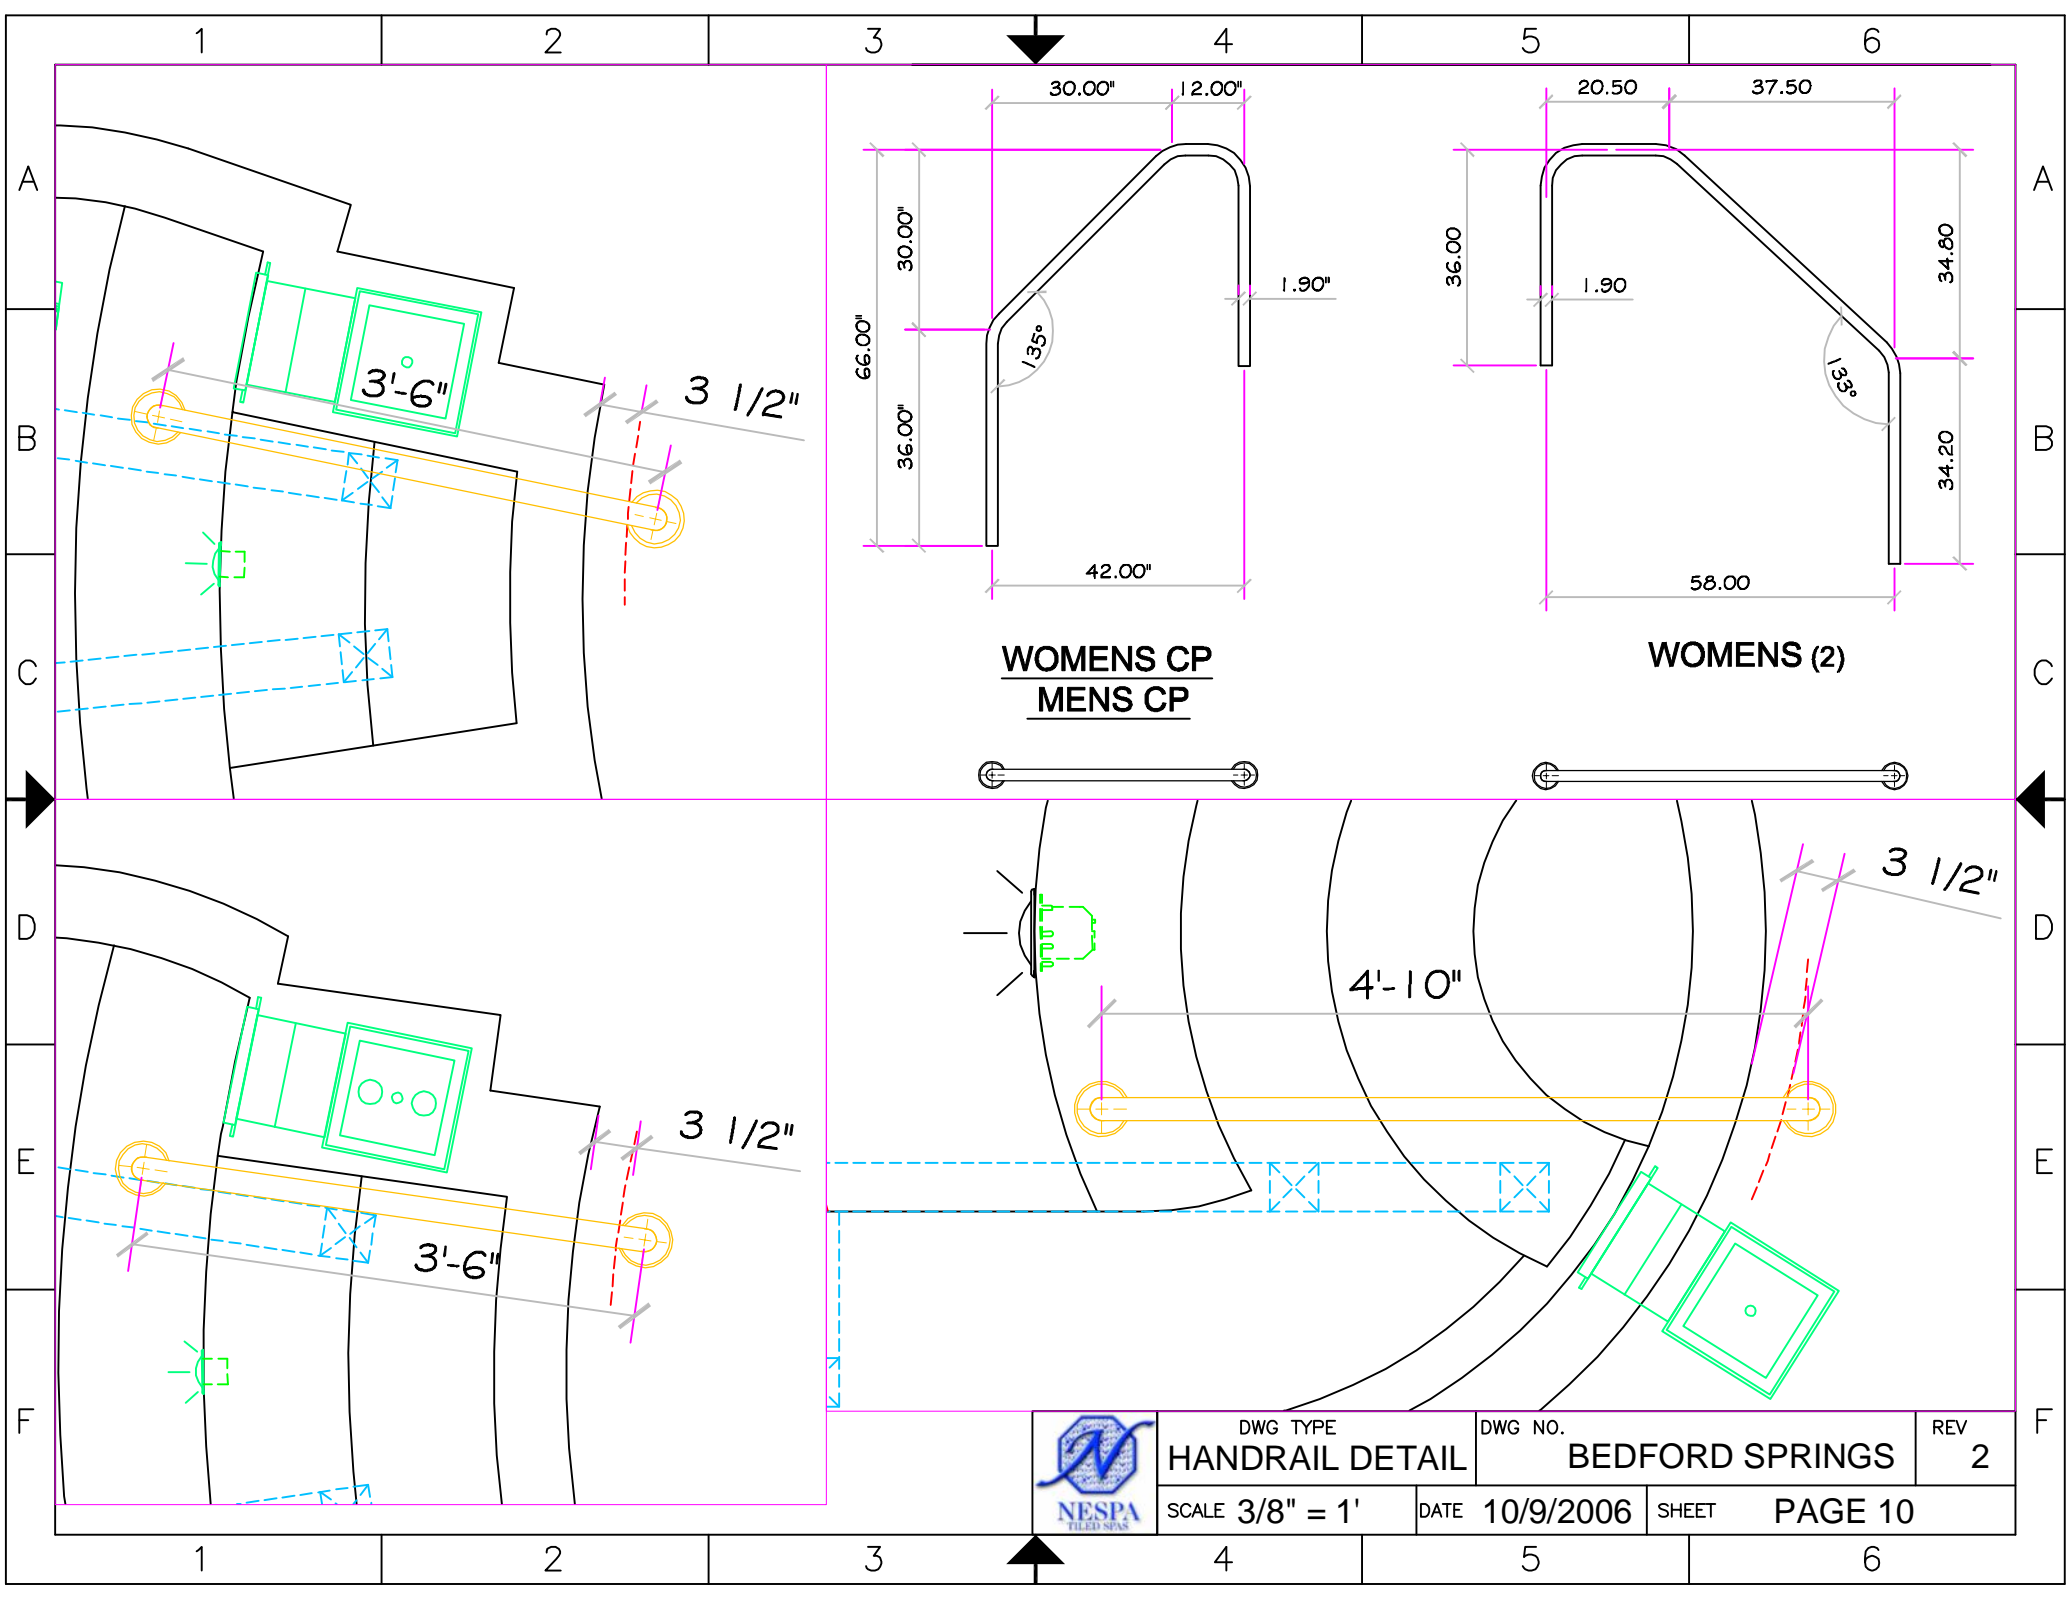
1 2 3 4 5 6

A
B
C
D
E
F

3'-6"
3 1/2"

30.00" 12.00"
30.00"
66.00"
36.00"
135°
1.90"
42.00"

WOMENS CP
MENS CP

20.50 37.50
36.00
1.90
34.80
133°
34.20
58.00

WOMENS (2)

3 1/2"
3'-6"

4'-10"
3 1/2"

NESPA TILED SPAS

| DWG TYPE HANDRAIL DETAIL | DWG NO. BEDFORD SPRINGS | REV 2 |
|---|---|---|
| SCALE 3/8" = 1' | DATE 10/9/2006 | SHEET PAGE 10 |

1 2 3 4 5 6